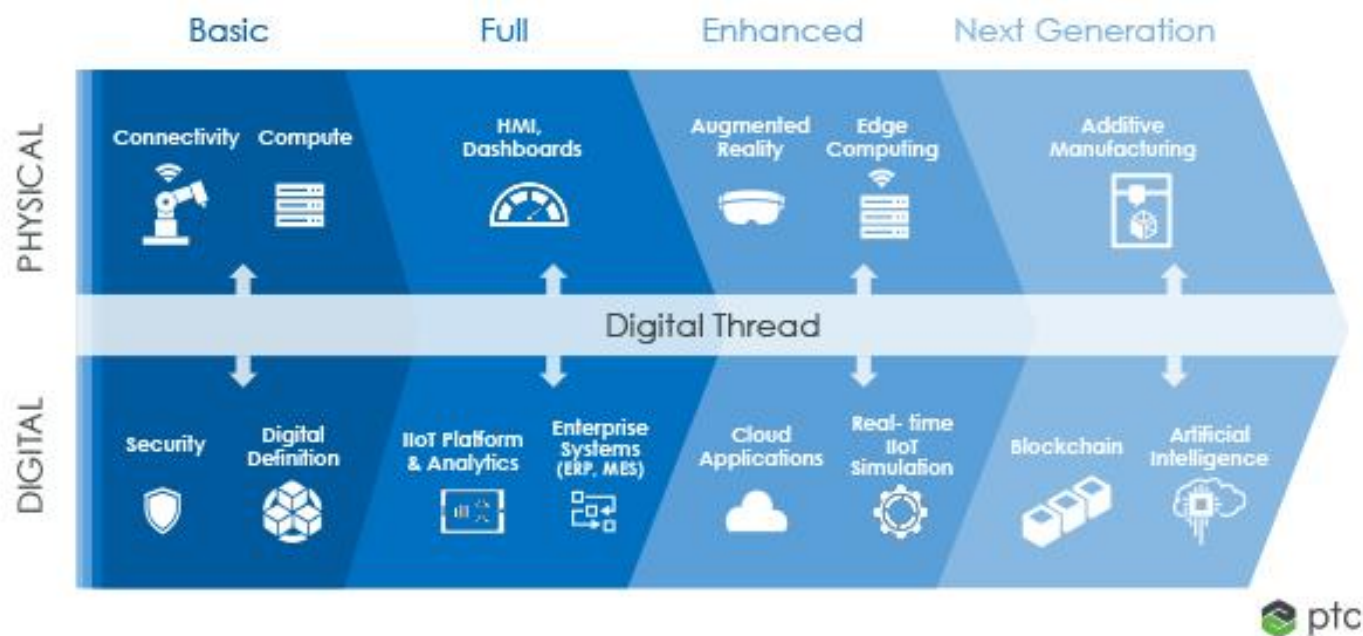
Basic
Full
Enhanced
Next Generation

PHYSICAL

Connectivity
Compute
HMI, Dashboards
Augmented Reality
Edge Computing
Additive Manufacturing

Digital Thread

DIGITAL

Security
Digital Definition
IIoT Platform & Analytics
Enterprise Systems (ERP, MES)
Cloud Applications
Real- time IIoT Simulation
Blockchain
Artificial Intelligence

ptc